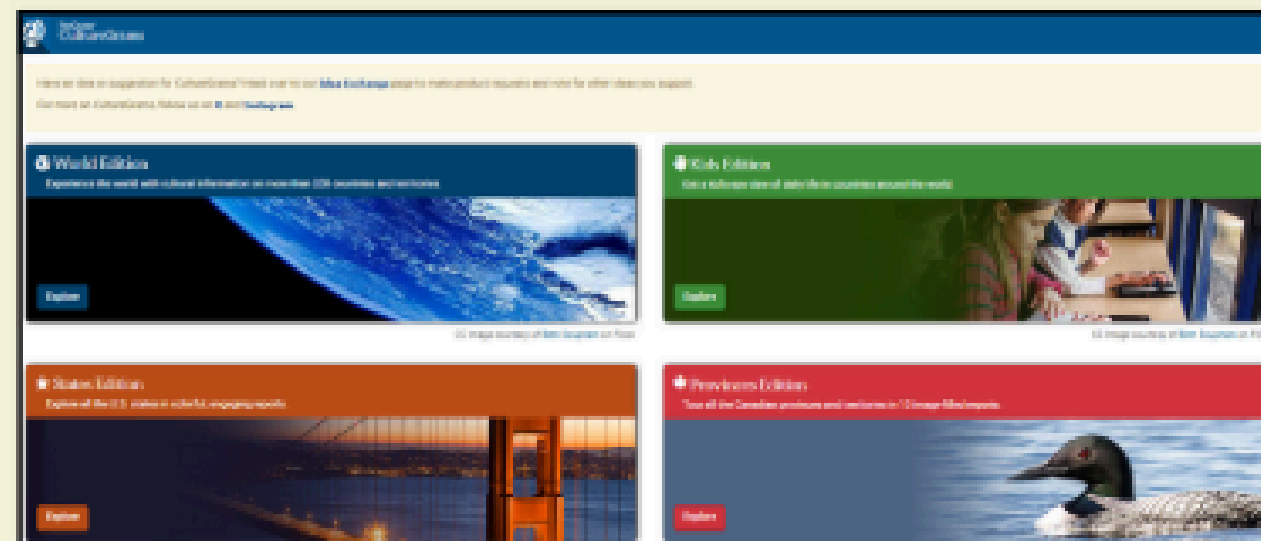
ProQuest CultureGrams

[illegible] Idea Exchange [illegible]

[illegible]

World Edition

Experience the world with cultural information on more than 200 countries and territories

Explore

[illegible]

Kids Edition

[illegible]

Explore

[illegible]

States Edition

Explore all the U.S. states in colorful, engaging reports

Explore

Provinces Edition

Tour all the Canadian provinces and territories in 13 image-filled reports

Explore